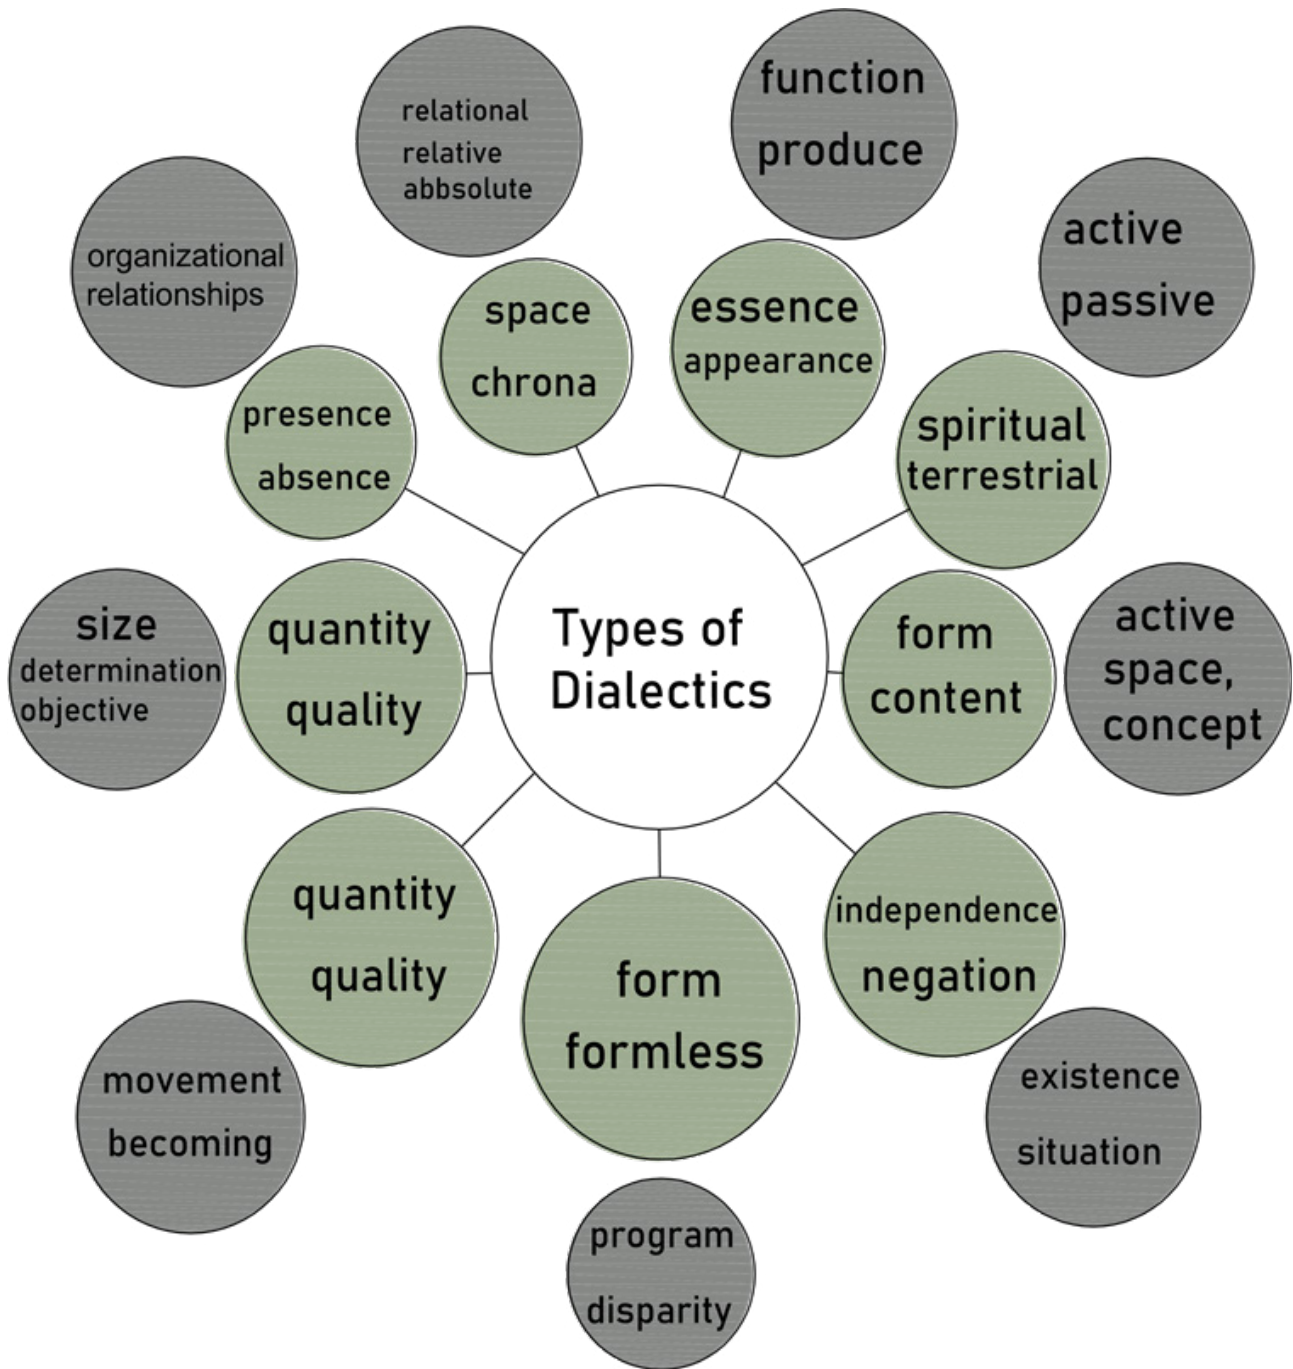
Types of Dialectics

relational
relative
abbsolute

function
produce

organizational
relationships

active
passive

space
chrona

essence
appearance

presence
absence

spiritual
terrestrial

size
determination
objective

quantity
quality

form
content

active
space,
concept

quantity
quality

form
formless

independence
negation

movement
becoming

existence
situation

program
disparity